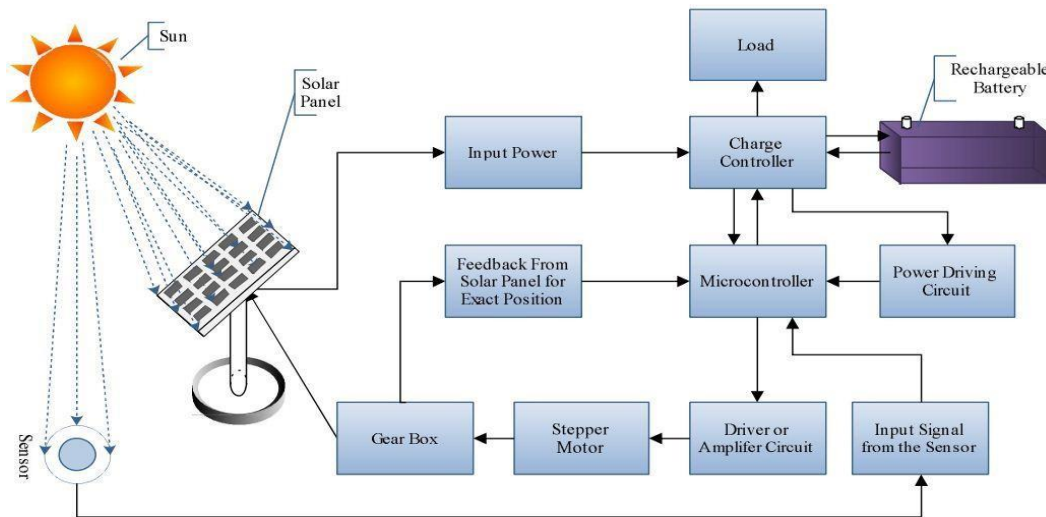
Sun

Solar Panel

Sensor

Input Power

Load

Rechargeable Battery

Charge Controller

Feedback From Solar Panel for Exact Position

Microcontroller

Power Driving Circuit

Gear Box

Stepper Motor

Driver or Amplifer Circuit

Input Signal from the Sensor